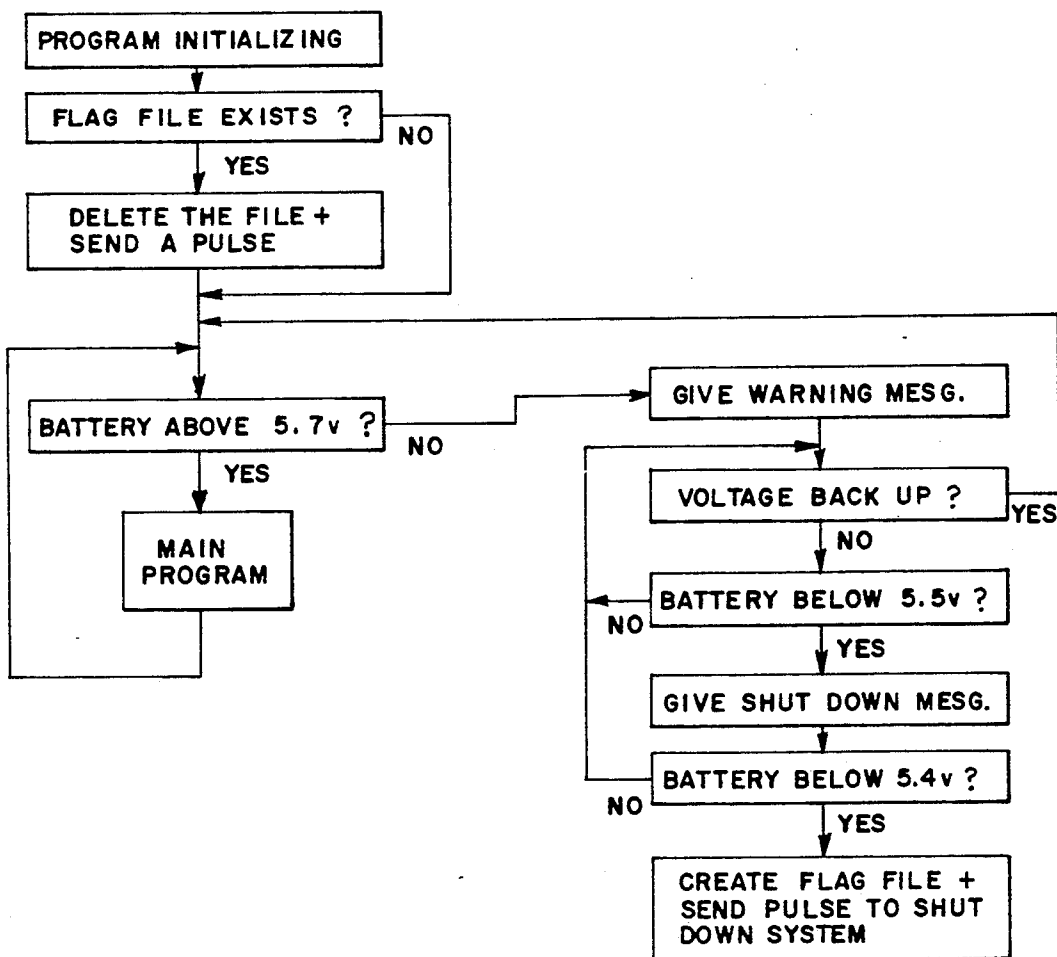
PROGRAM INITIALIZING

FLAG FILE EXISTS ?

NO

YES

DELETE THE FILE + SEND A PULSE

BATTERY ABOVE 5.7v ?

NO

YES

MAIN PROGRAM

GIVE WARNING MESG.

VOLTAGE BACK UP ?

YES

NO

BATTERY BELOW 5.5v ?

NO

YES

GIVE SHUT DOWN MESG.

BATTERY BELOW 5.4v ?

NO

YES

CREATE FLAG FILE + SEND PULSE TO SHUT DOWN SYSTEM